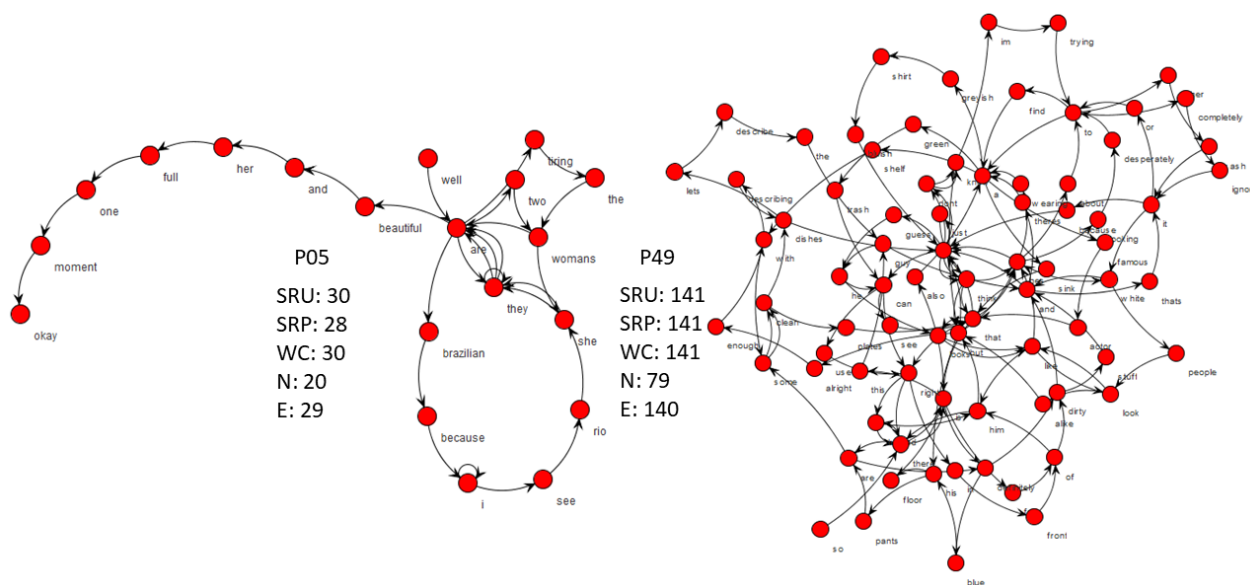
okay
moment
one
full
her
and
beautiful
well
two
tiring
the
are
womans
they
she
brazilian
because
i
see
rio

P05
SRU: 30
SRP: 28
WC: 30
N: 20
E: 29

P49
SRU: 141
SRP: 141
WC: 141
N: 79
E: 140

im
trying
shirt
greyish
find
to
or
completely
ash
describe
the
green
shelf
desperately
lets
describing
trash
a
wearing
about
theres
because
looking
it
dishes
guess
just
famous
with
guy
can
also
think
sink
white
thats
clean
he
that
and
actor
plates
see
look
like
enough
use
stuff
people
some
alright
this
right
him
dirty
alike
look
are
them
his
of
floor
front
so
pants
blue